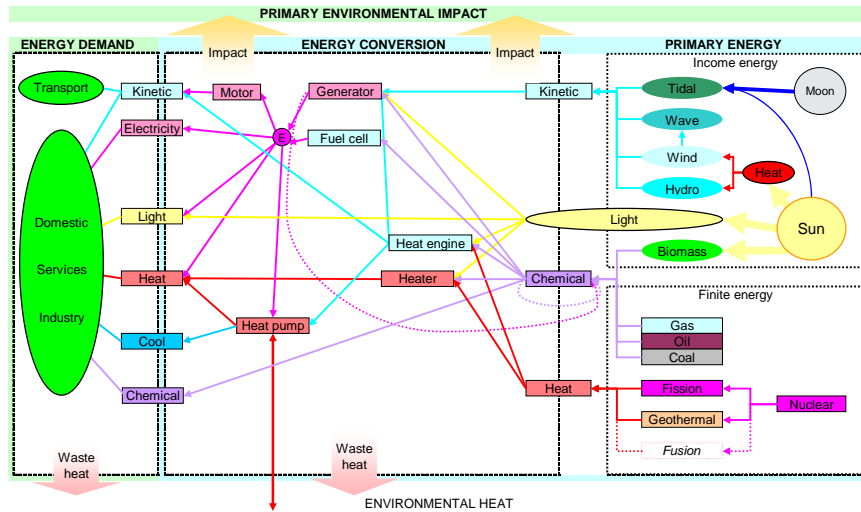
PRIMARY ENVIRONMENTAL IMPACT

ENERGY DEMAND

Impact

ENERGY CONVERSION

Impact

PRIMARY ENERGY

Income energy

Transport

Kinetic

Motor

Generator

Kinetic

Tidal

Moon

Electricity

E

Fuel cell

Wave

Wind

Heat

Hydro

Domestic

Services

Industry

Light

Light

Sun

Heat engine

Biomass

Heat

Heater

Chemical

Finite energy

Heat pump

Gas

Oil

Cool

Coal

Chemical

Heat

Fission

Nuclear

Geothermal

Fusion

Waste heat

Waste heat

ENVIRONMENTAL HEAT